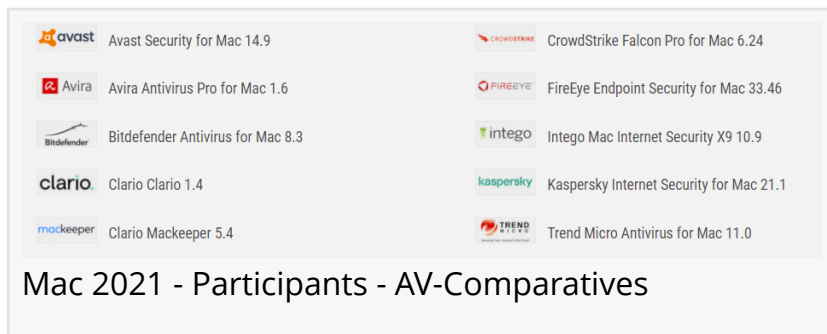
avast Avast Security for Mac 14.9

Avira Avira Antivirus Pro for Mac 1.6

Bitdefender Bitdefender Antivirus for Mac 8.3

clario. Clario Clario 1.4

mackeeper Clario Mackeeper 5.4

CROWDSTRIKE CrowdStrike Falcon Pro for Mac 6.24

FIREEYE FireEye Endpoint Security for Mac 33.46

intego Intego Mac Internet Security X9 10.9

kaspersky Kaspersky Internet Security for Mac 21.1

TREND MICRO Trend Micro Antivirus for Mac 11.0

Mac 2021 - Participants - AV-Comparatives